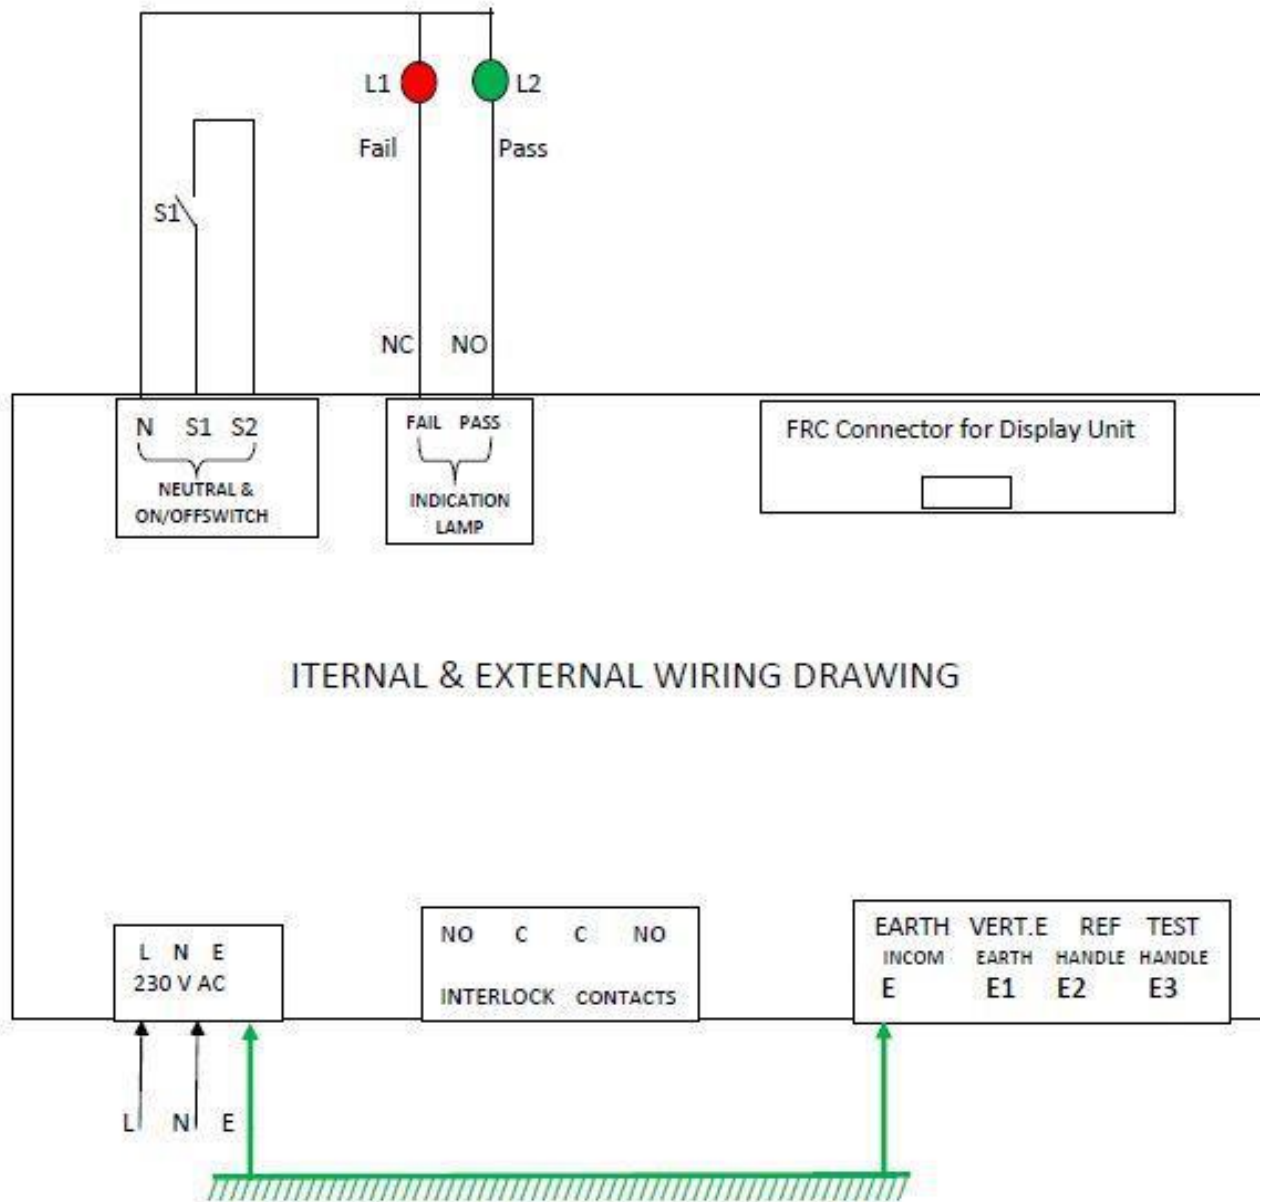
L1 L2
Fail Pass

S1

NC NO

N S1 S2
NEUTRAL & ON/OFFSWITCH

FAIL PASS
INDICATION LAMP

FRC Connector for Display Unit

ITERNAL & EXTERNAL WIRING DRAWING

L N E
230 V AC

NO C C NO
INTERLOCK CONTACTS

| EARTH INCOM | VERT.E EARTH | REF HANDLE | TEST HANDLE |
|---|---|---|---|
| E | E1 | E2 | E3 |

L N E